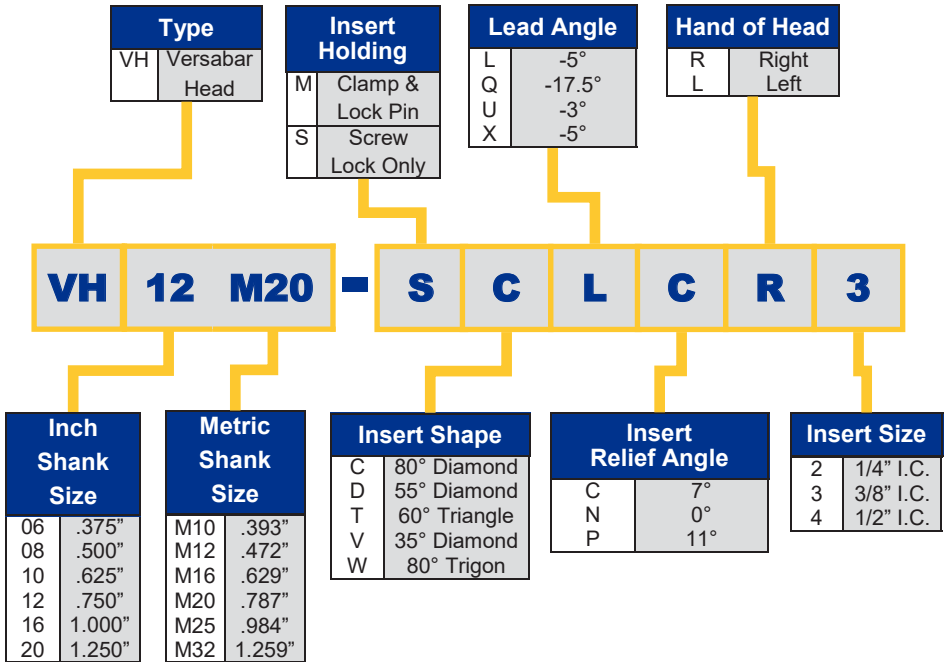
Type

| VH | Versabar Head |
|---|---|

Insert Holding

| M | Clamp & Lock Pin |
|---|---|
| S | Screw Lock Only |

Lead Angle

| L | -5° |
|---|---|
| Q | -17.5° |
| U | -3° |
| X | -5° |

Hand of Head

| R | Right |
|---|---|
| L | Left |

VH 12 M20 - S C L C R 3

Inch Shank Size

| 06 | .375" |
|---|---|
| 08 | .500" |
| 10 | .625" |
| 12 | .750" |
| 16 | 1.000" |
| 20 | 1.250" |

Metric Shank Size

| M10 | .393" |
|---|---|
| M12 | .472" |
| M16 | .629" |
| M20 | .787" |
| M25 | .984" |
| M32 | 1.259" |

Insert Shape

| C | 80° Diamond |
|---|---|
| D | 55° Diamond |
| T | 60° Triangle |
| V | 35° Diamond |
| W | 80° Trigon |

Insert Relief Angle

| C | 7° |
|---|---|
| N | 0° |
| P | 11° |

Insert Size

| 2 | 1/4" I.C. |
|---|---|
| 3 | 3/8" I.C. |
| 4 | 1/2" I.C. |